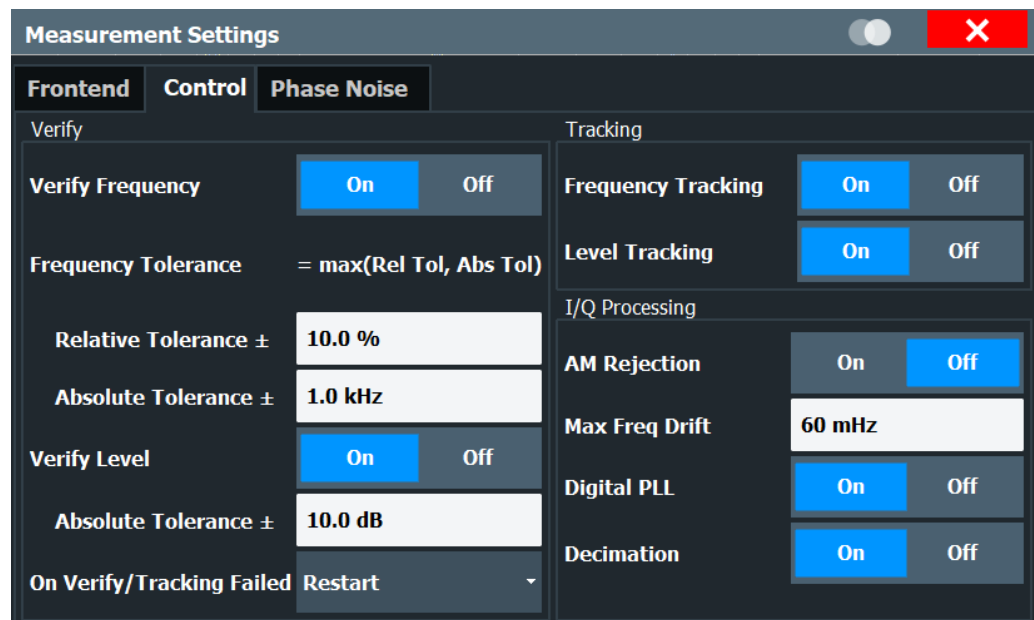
Measurement Settings

Frontend Control Phase Noise

Verify

Verify Frequency On Off

Frequency Tolerance = max(Rel Tol, Abs Tol)

Relative Tolerance ± 10.0 %

Absolute Tolerance ± 1.0 kHz

Verify Level On Off

Absolute Tolerance ± 10.0 dB

On Verify/Tracking Failed Restart

Tracking

Frequency Tracking On Off

Level Tracking On Off

I/Q Processing

AM Rejection On Off

Max Freq Drift 60 mHz

Digital PLL On Off

Decimation On Off